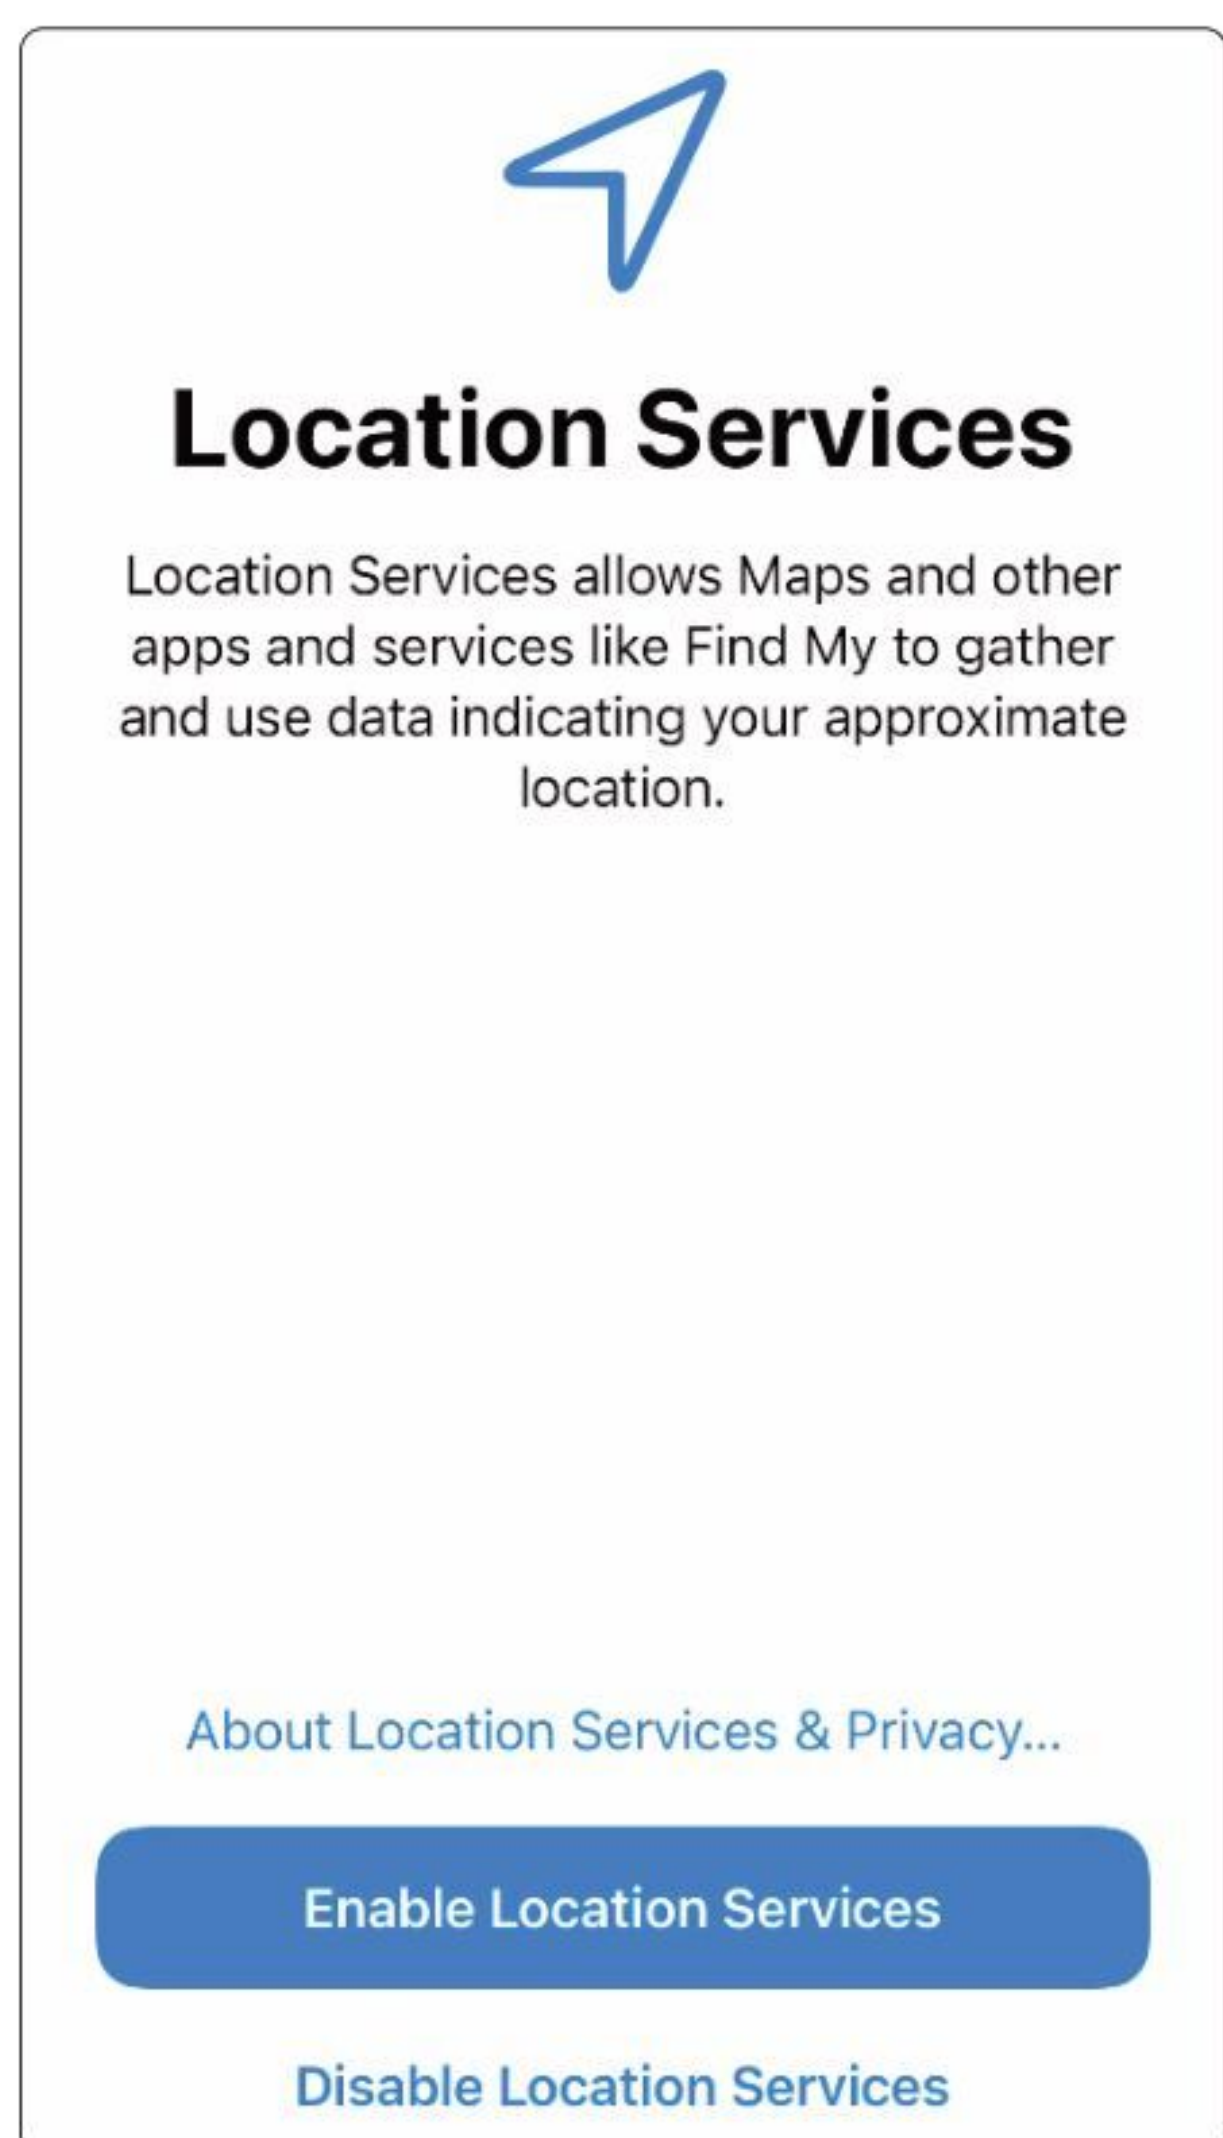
Location Services

Location Services allows Maps and other apps and services like Find My to gather and use data indicating your approximate location.

About Location Services & Privacy...

Enable Location Services

Disable Location Services